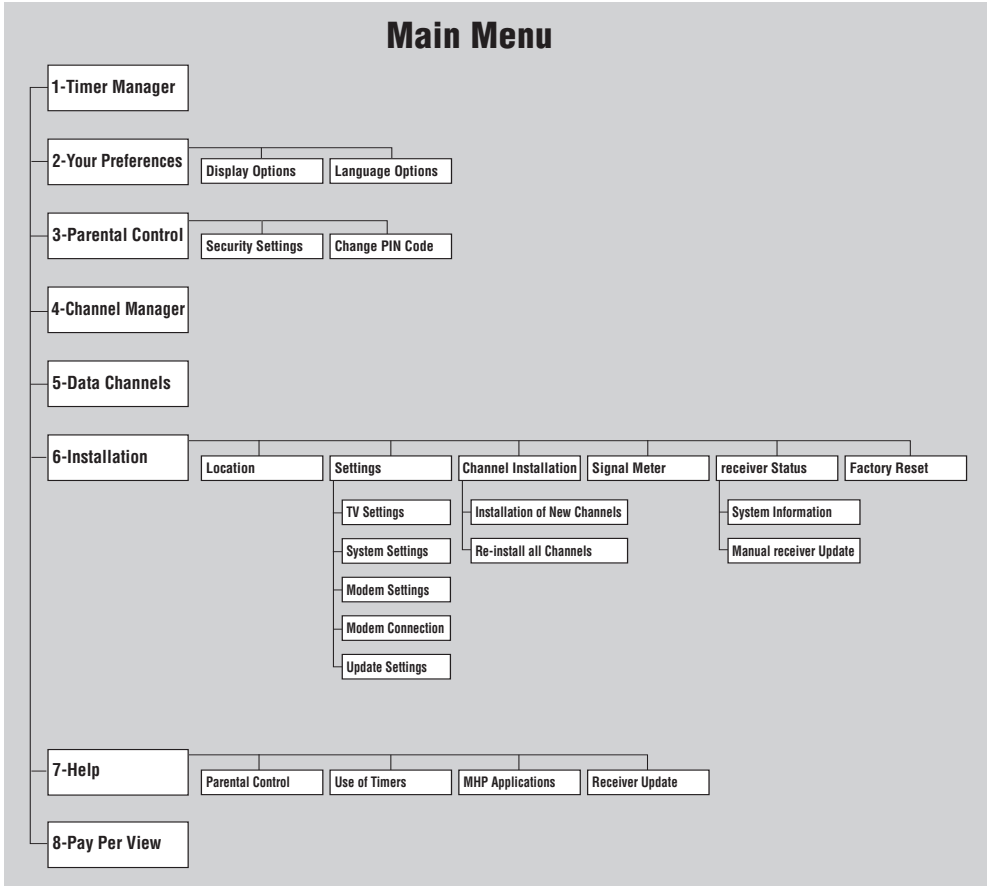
Main Menu

1-Timer Manager

2-Your Preferences
Display Options
Language Options

3-Parental Control
Security Settings
Change PIN Code

4-Channel Manager

5-Data Channels

6-Installation
Location
Settings
TV Settings
System Settings
Modem Settings
Modem Connection
Update Settings
Channel Installation
Installation of New Channels
Re-install all Channels
Signal Meter
receiver Status
System Information
Manual receiver Update
Factory Reset

7-Help
Parental Control
Use of Timers
MHP Applications
Receiver Update

8-Pay Per View